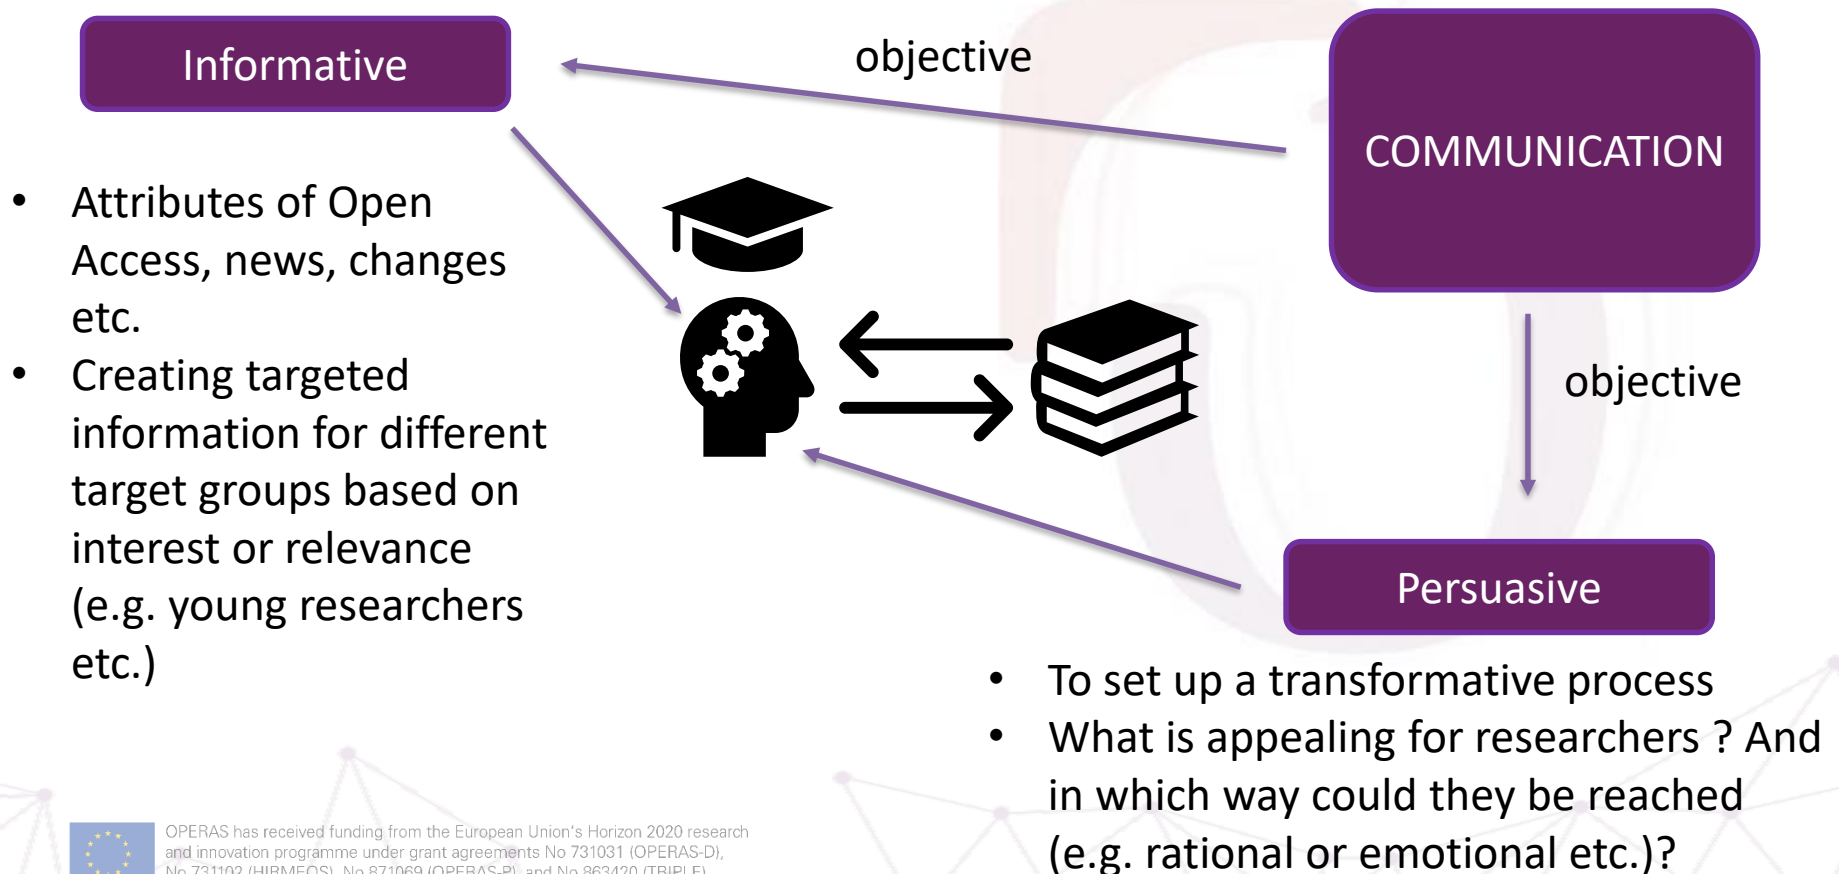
Informative

objective

COMMUNICATION

- Attributes of Open Access, news, changes etc.
- Creating targeted information for different target groups based on interest or relevance (e.g. young researchers etc.)

objective

Persuasive

- To set up a transformative process
- What is appealing for researchers ? And in which way could they be reached (e.g. rational or emotional etc.)?

OPERAS has received funding from the European Union's Horizon 2020 research and innovation programme under grant agreements No 731031 (OPERAS-D), No 731102 (HIRMEOS), No 871069 (OPERAS-P), and No 863420 (TRIPLE).